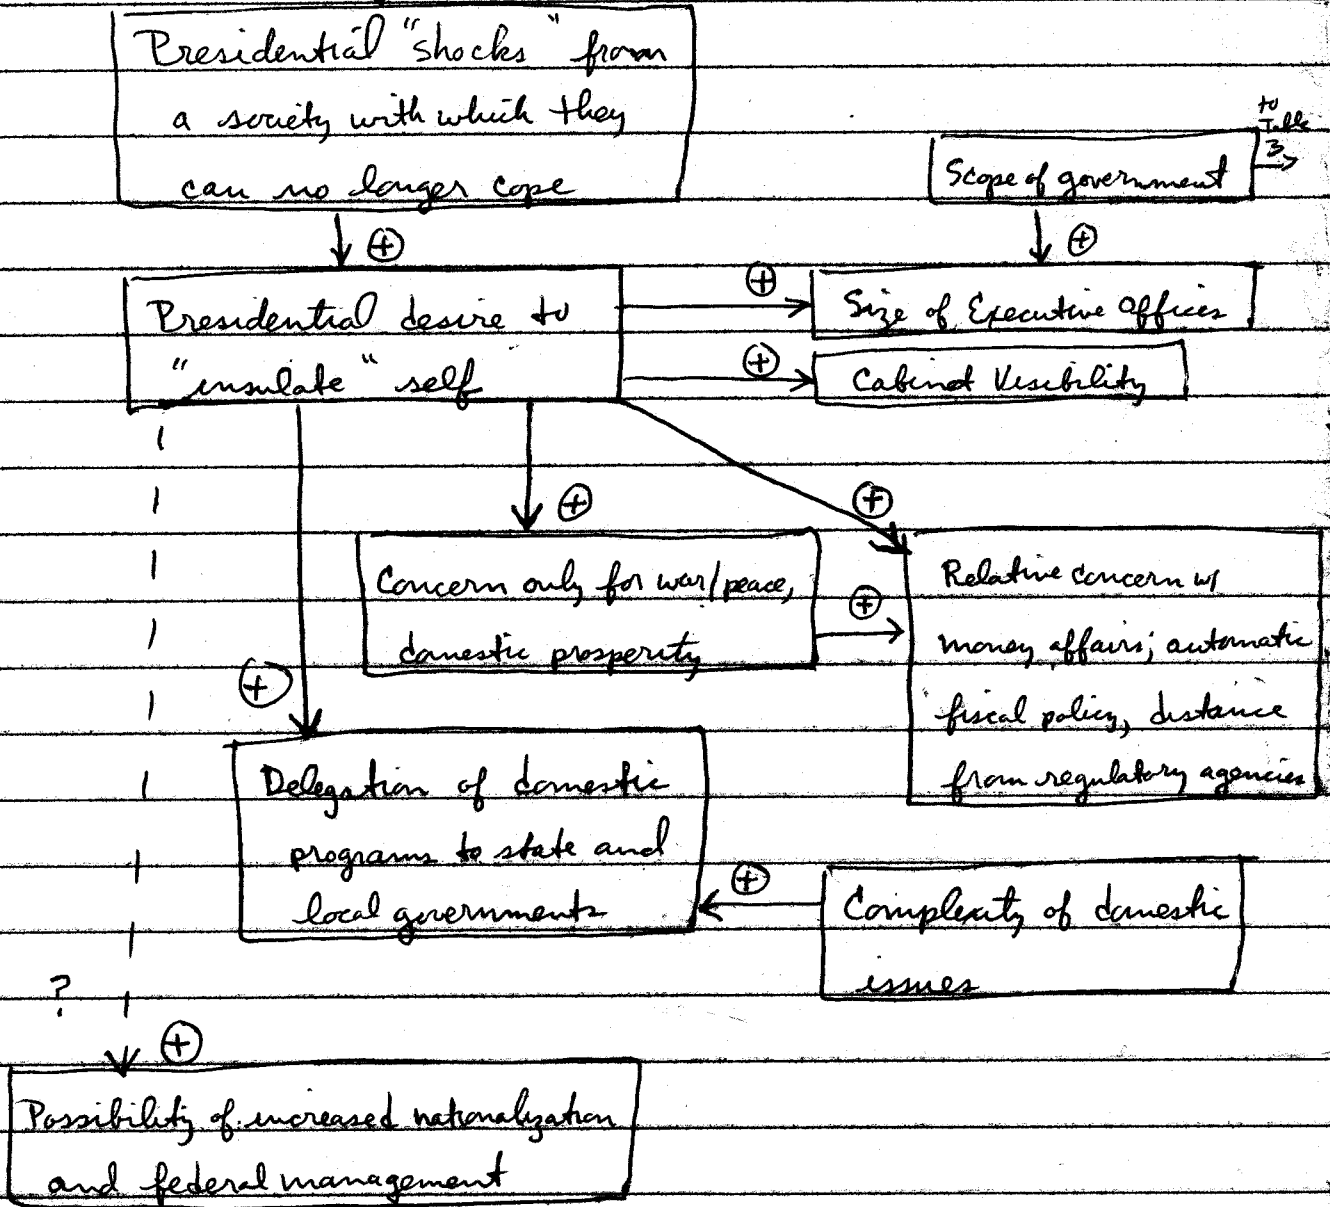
Presidential "shocks" from a society with which they can no longer cope

+

Presidential desire to "insulate" self

to Table 3

Scope of government

+

+

Size of Executive Offices

+

Cabinet Visibility

+

+

Concern only for war/peace, domestic prosperity

+

Relative concern w/ money affairs; automatic fiscal policy, distance from regulatory agencies

+

Delegation of domestic programs to state and local governments

+

Complexity of domestic issues

?

+

Possibility of increased nationalization and federal management